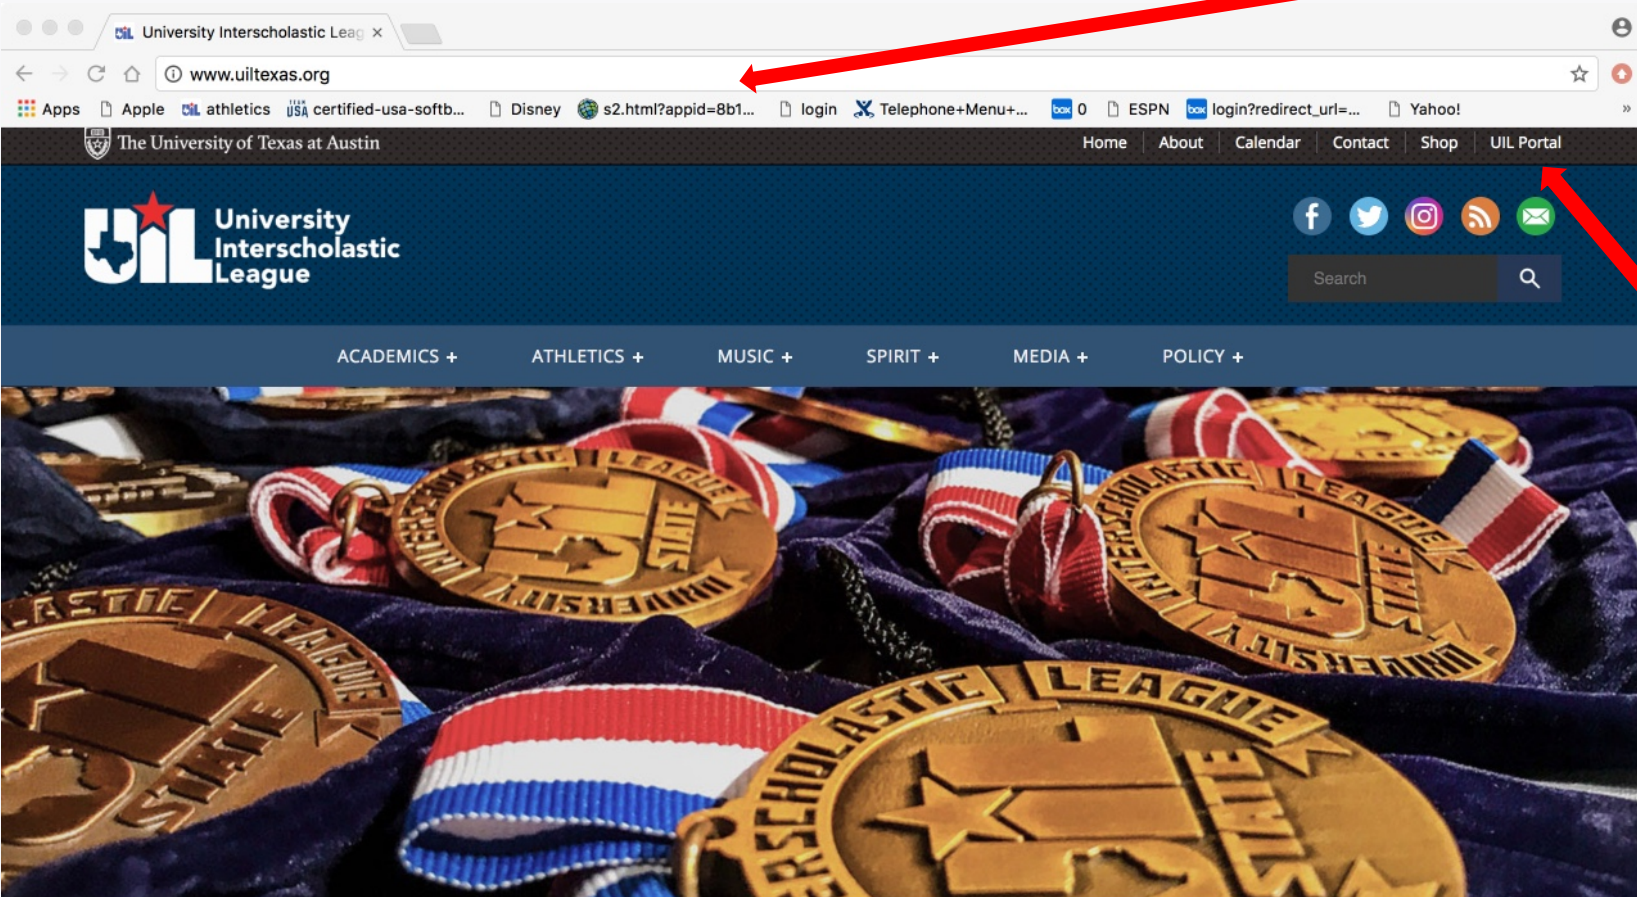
University Interscholastic Leag ×

www.uiltexas.org

Apps Apple athletics certified-usa-softb... Disney s2.html?appid=8b1... login Telephone+Menu+... 0 ESPN login?redirect_url=... Yahoo!

The University of Texas at Austin

Home About Calendar Contact Shop UIL Portal

University Interscholastic League

Search

ACADEMICS + ATHLETICS + MUSIC + SPIRIT + MEDIA + POLICY +

LEAGUE STATE
LEAGUE STATE
LASTIC LEAGUE STATE
SCHOLASTIC LEAGUE STATE